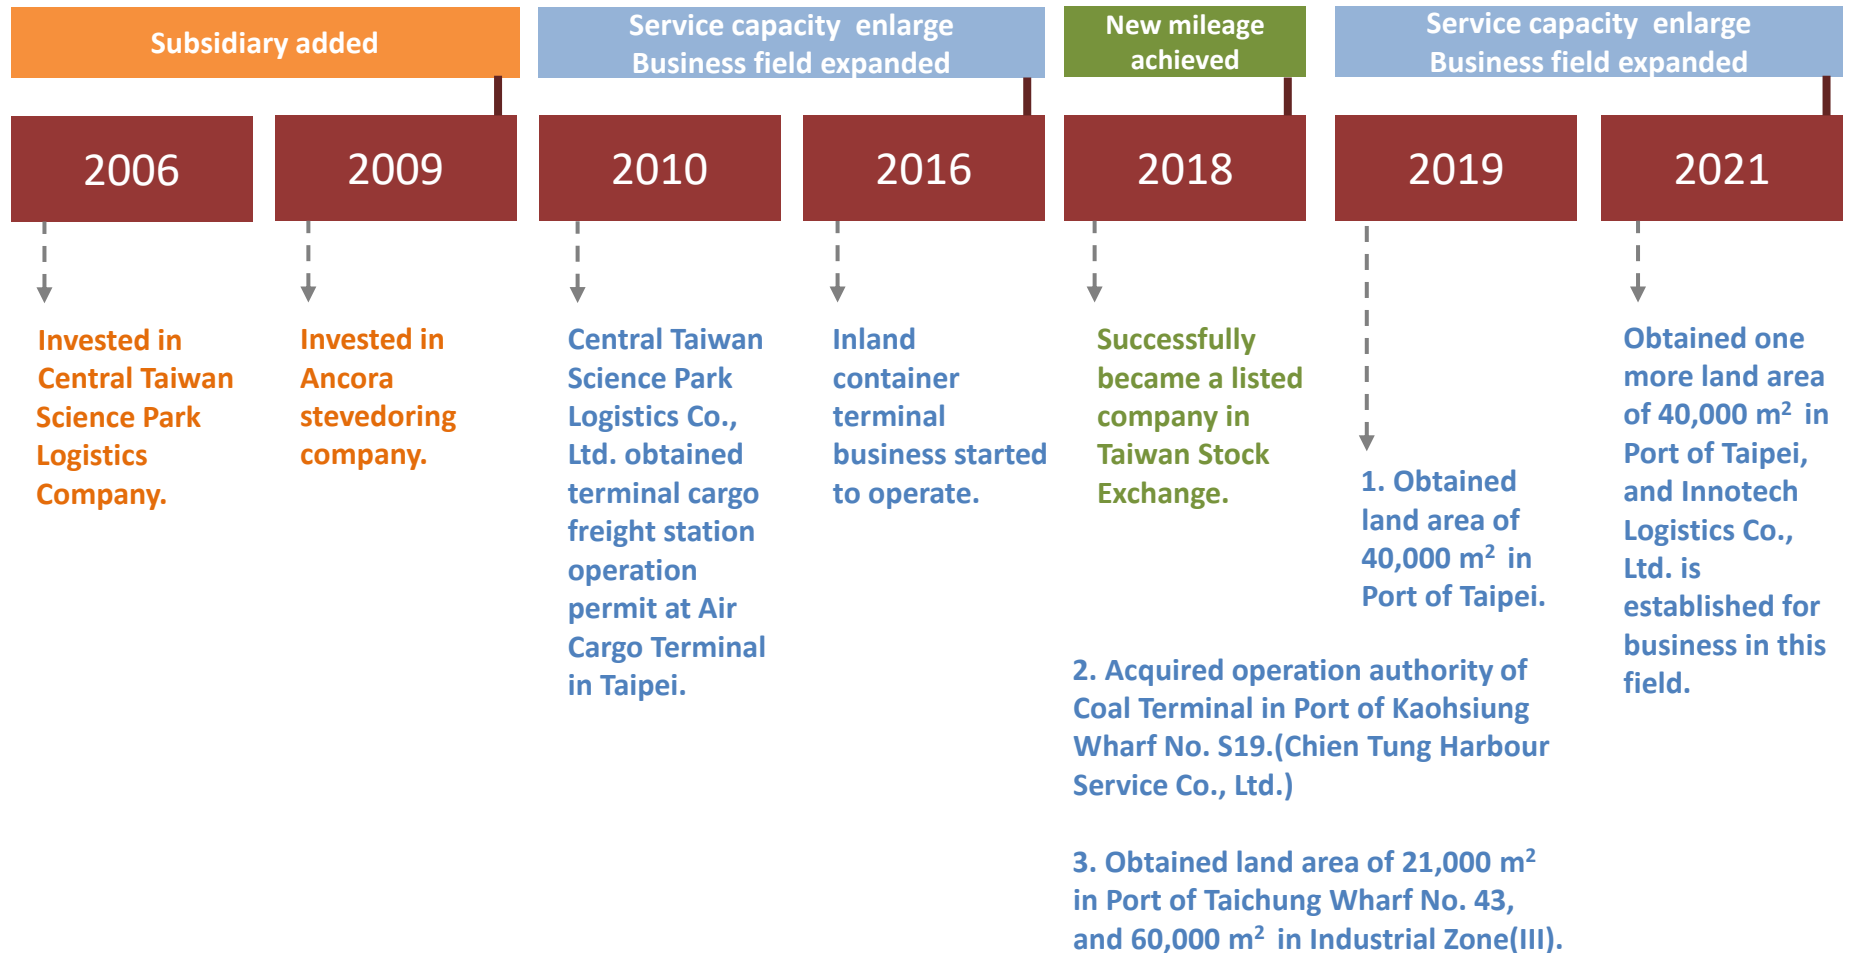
Subsidiary added

Service capacity enlarge
Business field expanded

New mileage achieved

Service capacity enlarge
Business field expanded

2006

2009

2010

2016

2018

2019

2021

Invested in Central Taiwan Science Park Logistics Company.

Invested in Ancora stevedoring company.

Central Taiwan Science Park Logistics Co., Ltd. obtained terminal cargo freight station operation permit at Air Cargo Terminal in Taipei.

Inland container terminal business started to operate.

Successfully became a listed company in Taiwan Stock Exchange.

1. Obtained land area of 40,000 $m^2$ in Port of Taipei.

2. Acquired operation authority of Coal Terminal in Port of Kaohsiung Wharf No. S19.(Chien Tung Harbour Service Co., Ltd.)

3. Obtained land area of 21,000 $m^2$ in Port of Taichung Wharf No. 43, and 60,000 $m^2$ in Industrial Zone(III).

Obtained one more land area of 40,000 $m^2$ in Port of Taipei, and Innotech Logistics Co., Ltd. is established for business in this field.